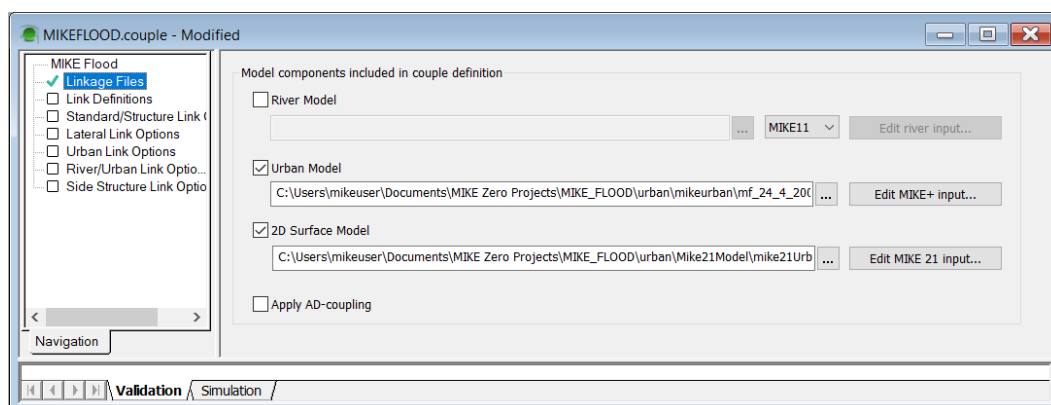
MIKEFLOOD.couple - Modified

MIKE Flood
Linkage Files
Link Definitions
Standard/Structure Link (
Lateral Link Options
Urban Link Options
River/Urban Link Optio...
Side Structure Link Optio

Navigation

Model components included in couple definition

River Model
...
MIKE11
Edit river input...

Urban Model
C:\Users\mikeuser\Documents\MIKE Zero Projects\MIKE_FLOOD\urban\mikeurban\mf_24_4_20(
...
Edit MIKE+ input...

2D Surface Model
C:\Users\mikeuser\Documents\MIKE Zero Projects\MIKE_FLOOD\urban\Mike21Model\mike21Urb
...
Edit MIKE 21 input...

Apply AD-coupling

Validation
Simulation